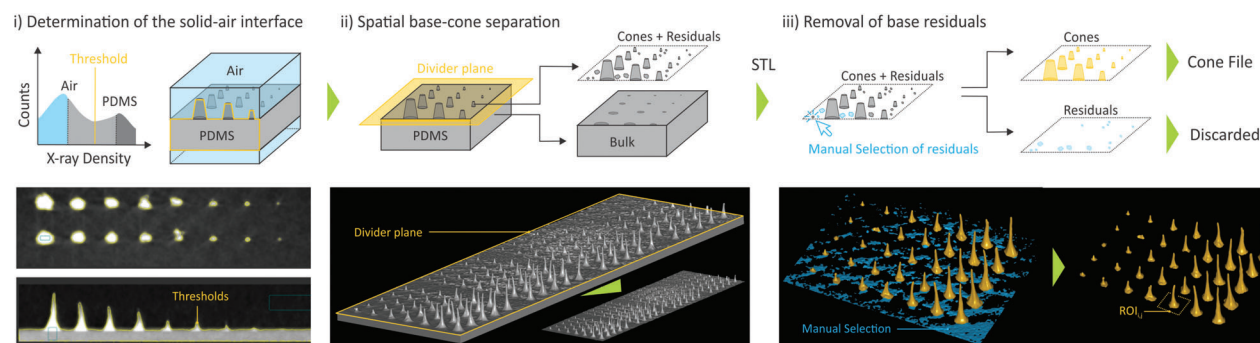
i) Determination of the solid-air interface

Threshold

Air

PDMS

Counts

X-ray Density

Air

PDMS

Thresholds

ii) Spatial base-cone separation

Divider plane

Cones + Residuals

PDMS

Bulk

Divider plane

STL

iii) Removal of base residuals

Cones + Residuals

Manual Selection of residuals

Cones

Cone File

Residuals

Discarded

Manual Selection

ROI$_{i,j}$